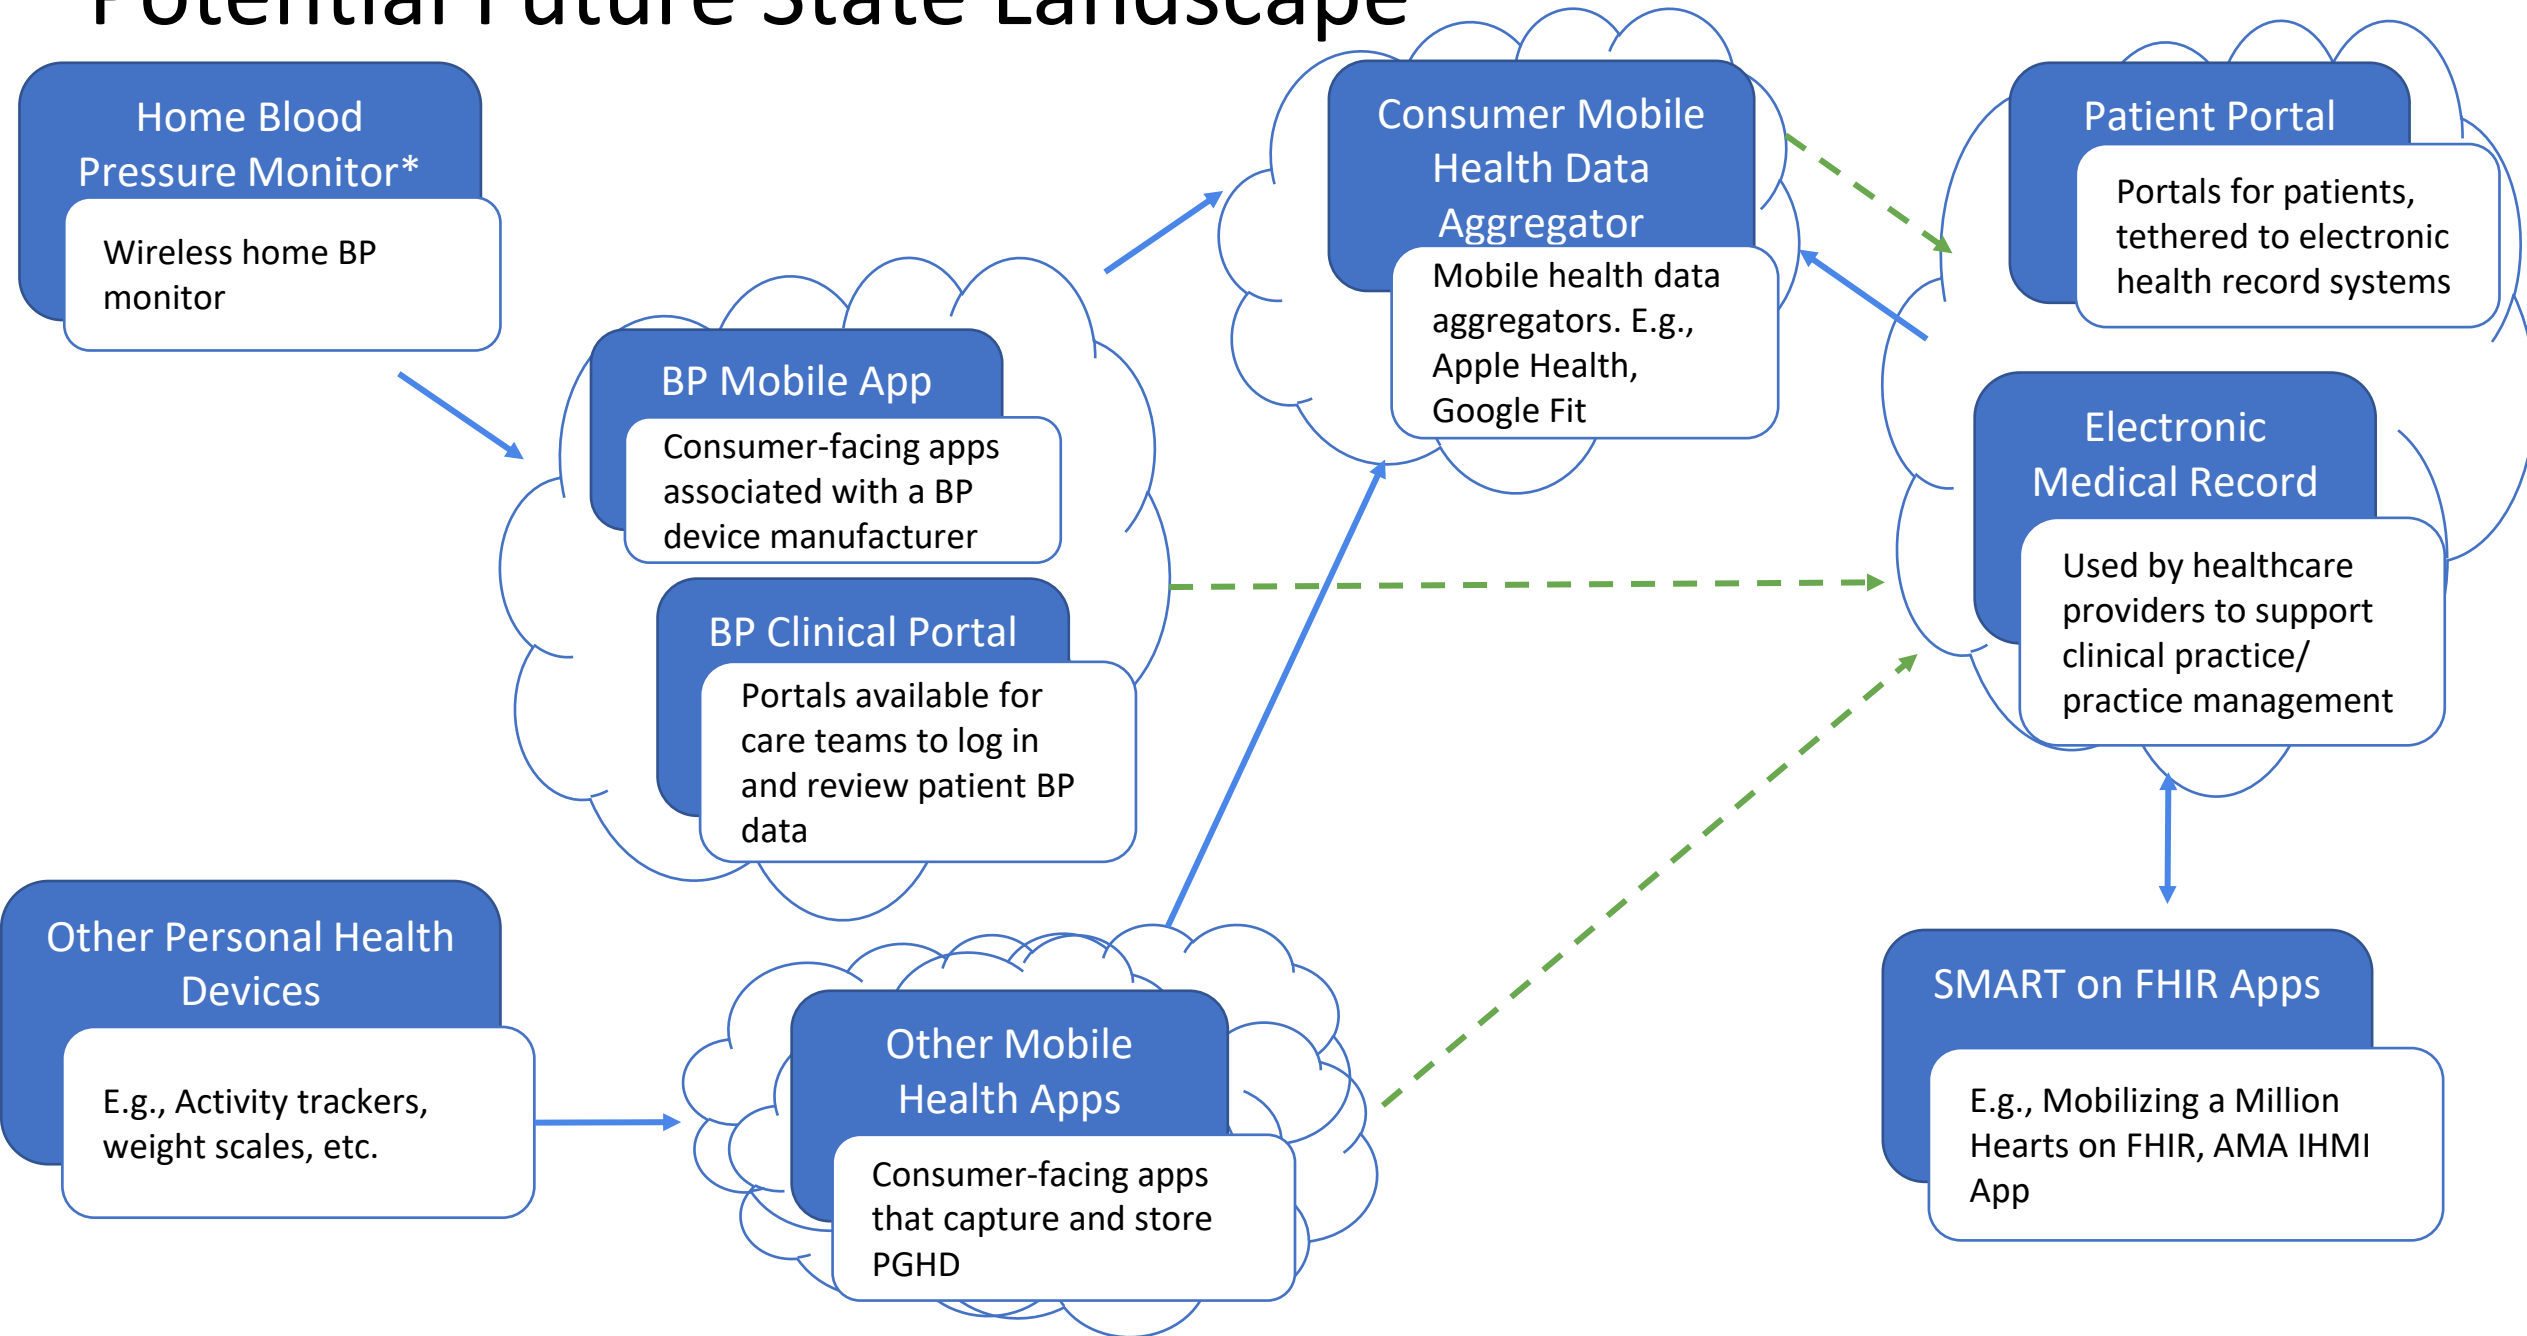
Potential Future State Landscape

Home Blood Pressure Monitor*

Wireless home BP monitor

BP Mobile App

Consumer-facing apps associated with a BP device manufacturer

BP Clinical Portal

Portals available for care teams to log in and review patient BP data

Consumer Mobile Health Data Aggregator

Mobile health data aggregators. E.g., Apple Health, Google Fit

Patient Portal

Portals for patients, tethered to electronic health record systems

Electronic Medical Record

Used by healthcare providers to support clinical practice/ practice management

Other Personal Health Devices

E.g., Activity trackers, weight scales, etc.

Other Mobile Health Apps

Consumer-facing apps that capture and store PGHD

SMART on FHIR Apps

E.g., Mobilizing a Million Hearts on FHIR, AMA IHMI App